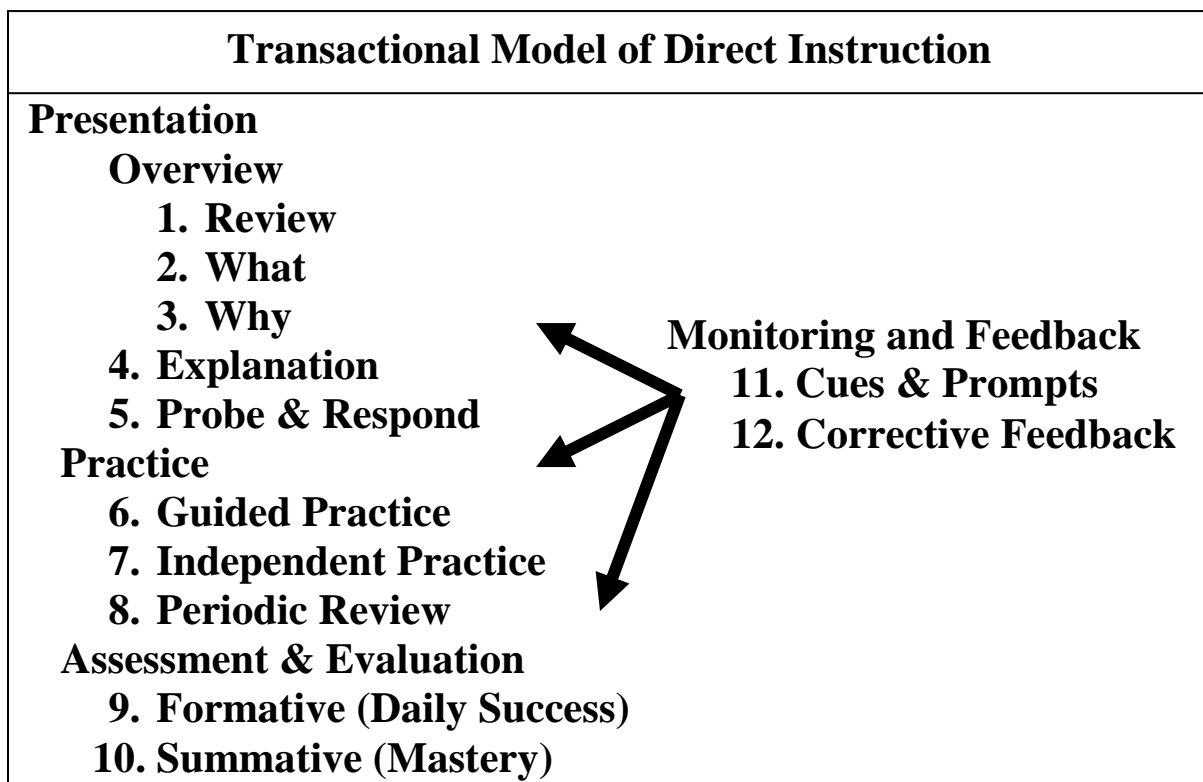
Transactional Model of Direct Instruction

Presentation
Overview
1. Review
2. What
3. Why
4. Explanation
5. Probe & Respond
Practice
6. Guided Practice
7. Independent Practice
8. Periodic Review
Assessment & Evaluation
9. Formative (Daily Success)
10. Summative (Mastery)

Monitoring and Feedback
11. Cues & Prompts
12. Corrective Feedback